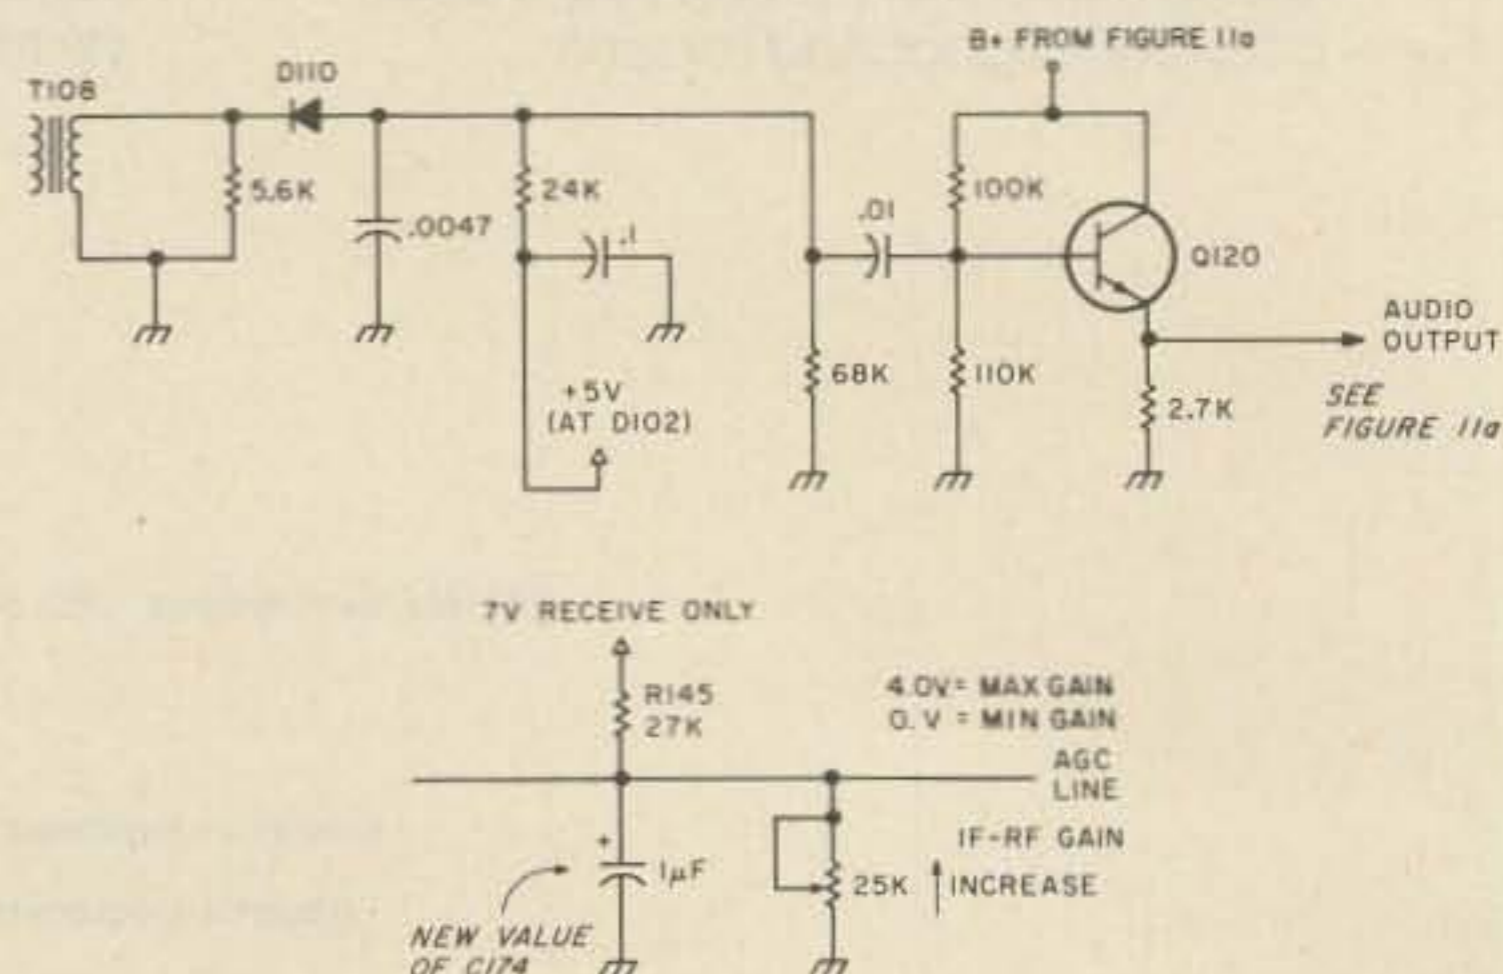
B+ FROM FIGURE 11a

T108

D110

5.6K

.0047

24K

.1

.01

100K

Q120

AUDIO OUTPUT

SEE FIGURE 11a

68K

110K

2.7K

+5V (AT D102)

7V RECEIVE ONLY

R145 27K

4.0V = MAX GAIN
0. V = MIN GAIN

AGC LINE

IF-RF GAIN

+

1μF

25K

INCREASE

NEW VALUE OF C174